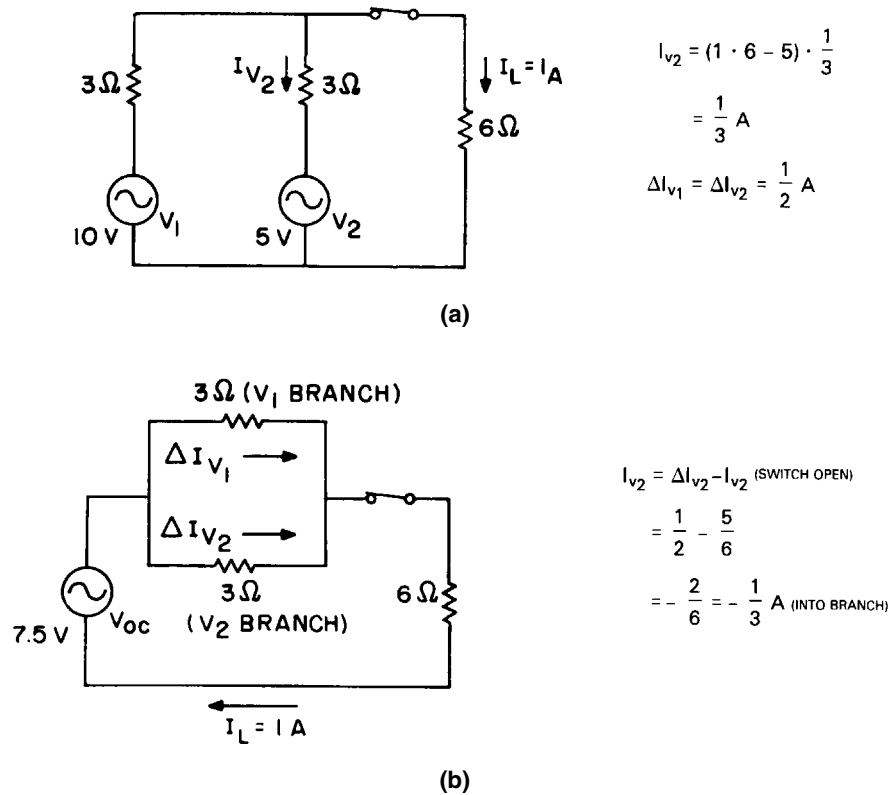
$3\Omega$

$I_{V_2}$

$3\Omega$

$I_L = I_A$

$6\Omega$

10 V

$V_1$

5 V

$V_2$

$I_{v2} = (1 \cdot 6 - 5) \cdot \frac{1}{3}$

$= \frac{1}{3}$ A

$\Delta I_{v1} = \Delta I_{v2} = \frac{1}{2}$ A

(a)

$3\Omega$ ($V_1$ BRANCH)

$\Delta I_{V_1}$

$\Delta I_{V_2}$

$3\Omega$

($V_2$ BRANCH)

7.5 V

$V_{OC}$

$6\Omega$

$I_L = 1$ A

$I_{v2} = \Delta I_{v2} - I_{v2}$ (SWITCH OPEN)

$= \frac{1}{2} - \frac{5}{6}$

$= -\frac{2}{6} = -\frac{1}{3}$ A (INTO BRANCH)

(b)